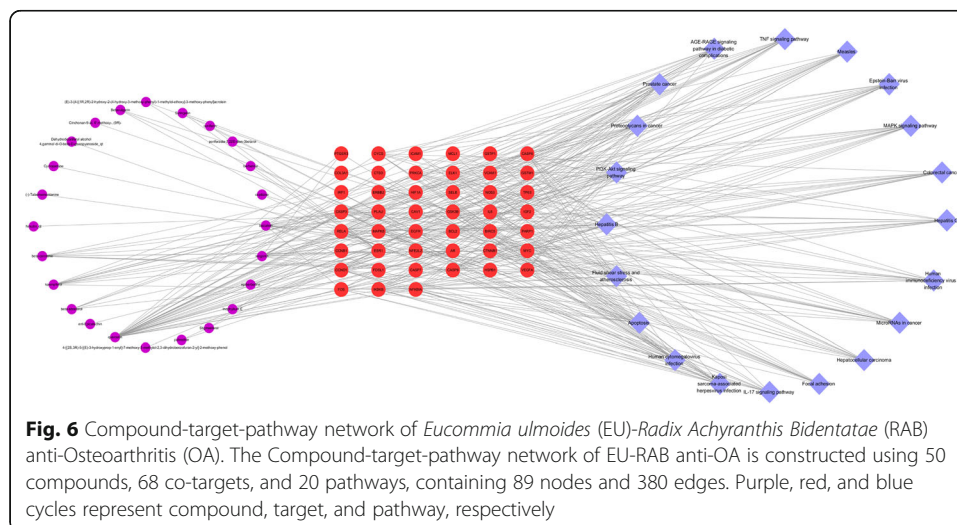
AGE-RAGE signaling pathway in diabetic complications

TNF signaling pathway

Measles

Epstein-Barr virus infection

Prostate cancer

Proteoglycans in cancer

MAPK signaling pathway

PI3K-Akt signaling pathway

Colorectal cancer

Hepatitis B

Hepatitis C

Fluid shear stress and atherosclerosis

Human immunodeficiency virus infection

Apoptosis

MicroRNAs in cancer

Hepatocellular carcinoma

Human cytomegalovirus infection

Kaposi sarcoma-associated herpesvirus infection

Focal adhesion

IL-17 signaling pathway

Dihydrodehydrodiconiferyl alcohol

Quercetin

(-)-Tabernemontanine

Kaempferol

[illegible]

Fig. 6 Compound-target-pathway network of Eucommia ulmoides (EU)-Radix Achyranthis Bidentatae (RAB) anti-Osteoarthritis (OA). The Compound-target-pathway network of EU-RAB anti-OA is constructed using 50 compounds, 68 co-targets, and 20 pathways, containing 89 nodes and 380 edges. Purple, red, and blue cycles represent compound, target, and pathway, respectively